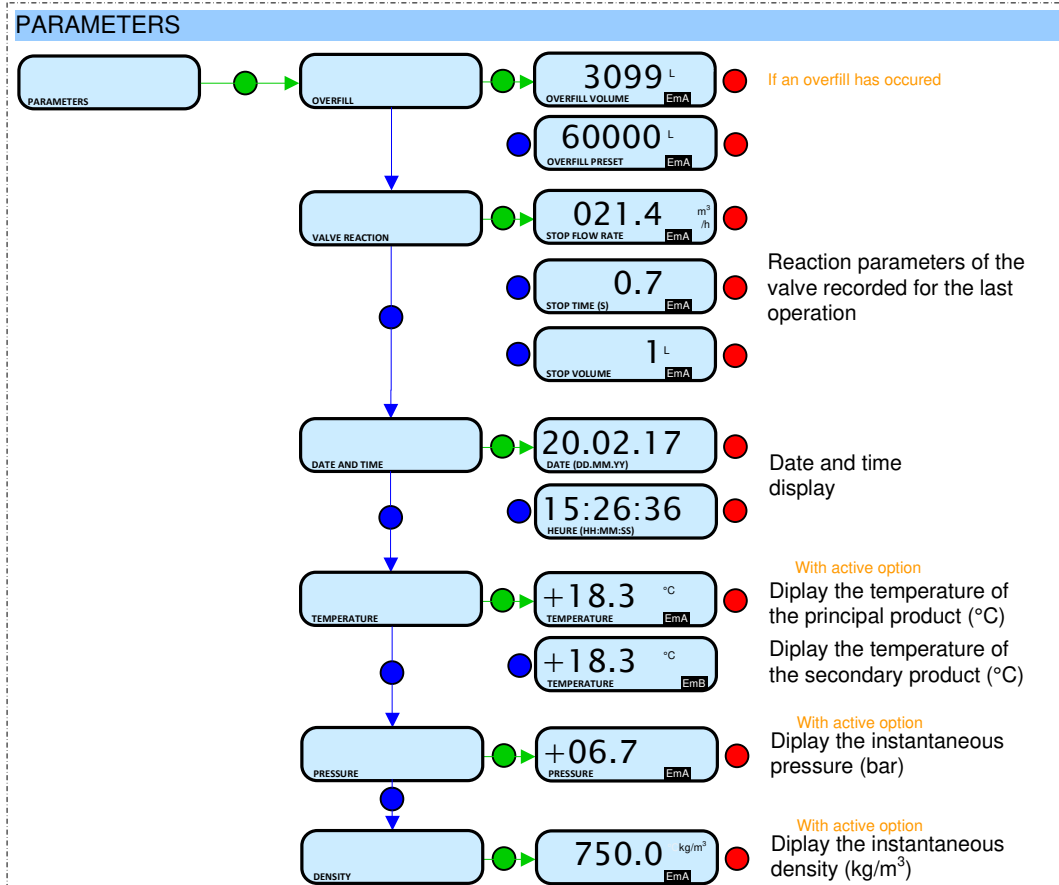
PARAMETERS

PARAMETERS

OVERFILL

3099 L
OVERFILL VOLUME EmA

If an overfill has occured

60000 L
OVERFILL PRESET EmA

VALVE REACTION

021.4 $m^3$/h
STOP FLOW RATE EmA

0.7
STOP TIME (S) EmA

Reaction parameters of the valve recorded for the last operation

1 L
STOP VOLUME EmA

DATE AND TIME

20.02.17
DATE (DD.MM.YY)

Date and time display

15:26:36
HEURE (HH:MM:SS)

TEMPERATURE

With active option

+18.3 °C
TEMPERATURE EmA

Diplay the temperature of the principal product (°C)

+18.3 °C
TEMPERATURE EmB

Diplay the temperature of the secondary product (°C)

PRESSURE

With active option

+06.7
PRESSURE EmA

Diplay the instantaneous pressure (bar)

DENSITY

With active option

750.0 kg/$m^3$
EmA

Diplay the instantaneous density (kg/$m^3$)